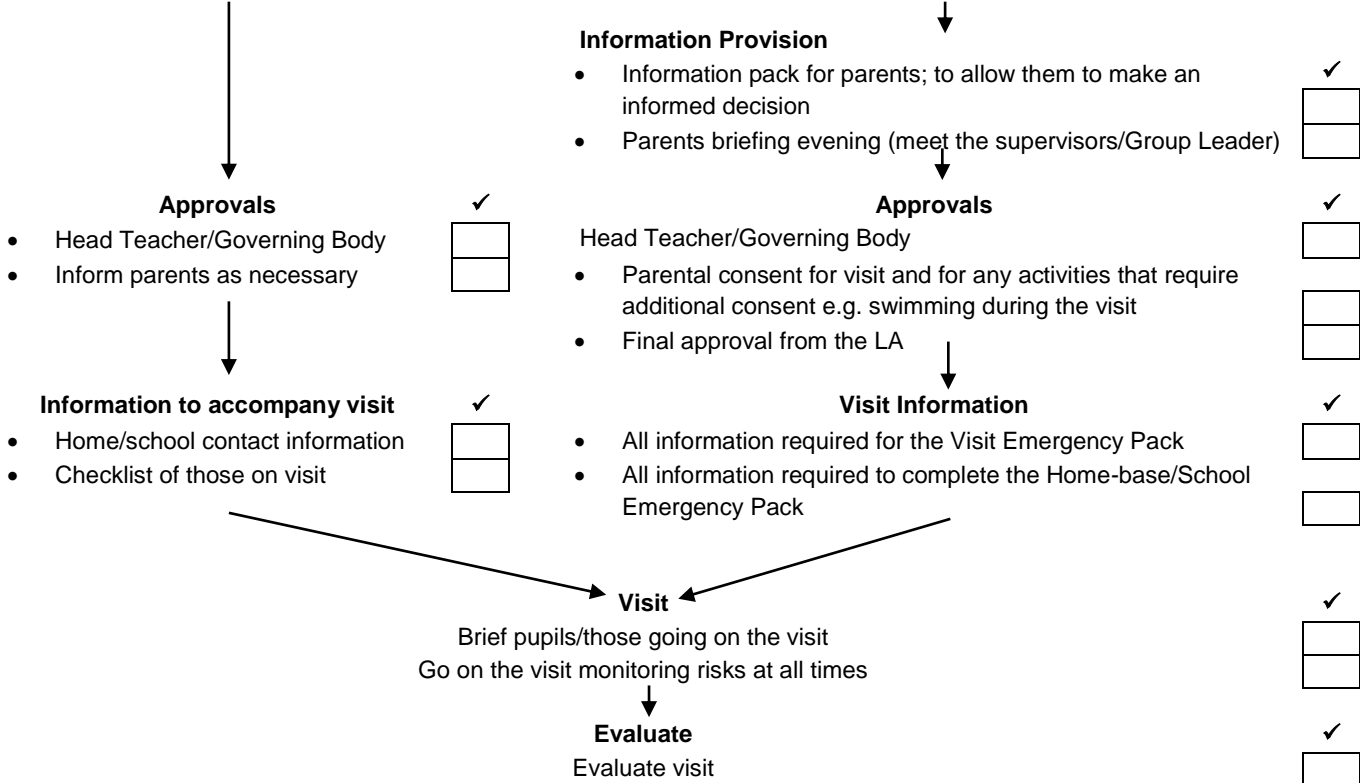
**Information Provision**

- Information pack for parents; to allow them to make an informed decision
- Parents briefing evening (meet the supervisors/Group Leader)

✓

**Approvals** ✓

- Head Teacher/Governing Body
- Inform parents as necessary

**Information to accompany visit** ✓

- Home/school contact information
- Checklist of those on visit

**Approvals** ✓

Head Teacher/Governing Body

- Parental consent for visit and for any activities that require additional consent e.g. swimming during the visit
- Final approval from the LA

**Visit Information** ✓

- All information required for the Visit Emergency Pack
- All information required to complete the Home-base/School Emergency Pack

**Visit** ✓

Brief pupils/those going on the visit

Go on the visit monitoring risks at all times

**Evaluate** ✓

Evaluate visit